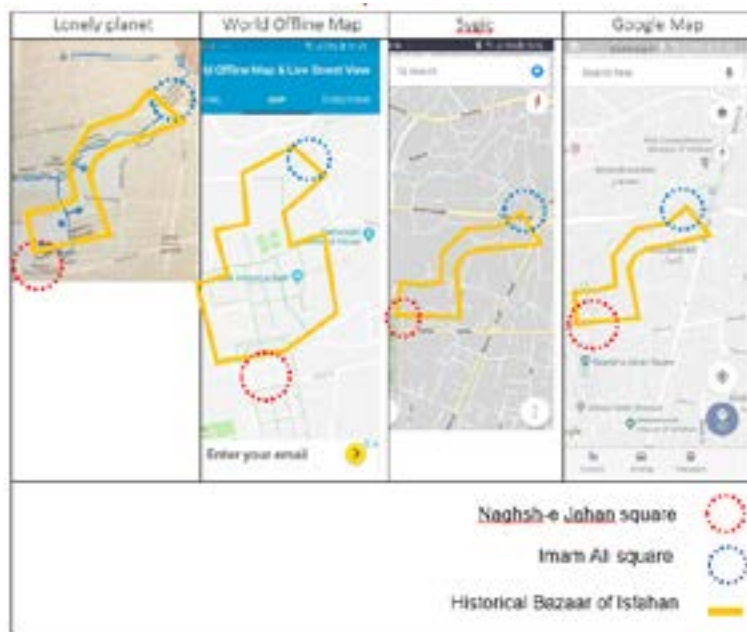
| Lonely planet | World Offline Map | Sygic | Google Map |
|---|---|---|---|
| | ld Offline Map & Live Street View | Search | Search here |
| | Enter your email | | |

Naghsh-e Jahan square

Imam Ali square

Historical Bazaar of Isfahan